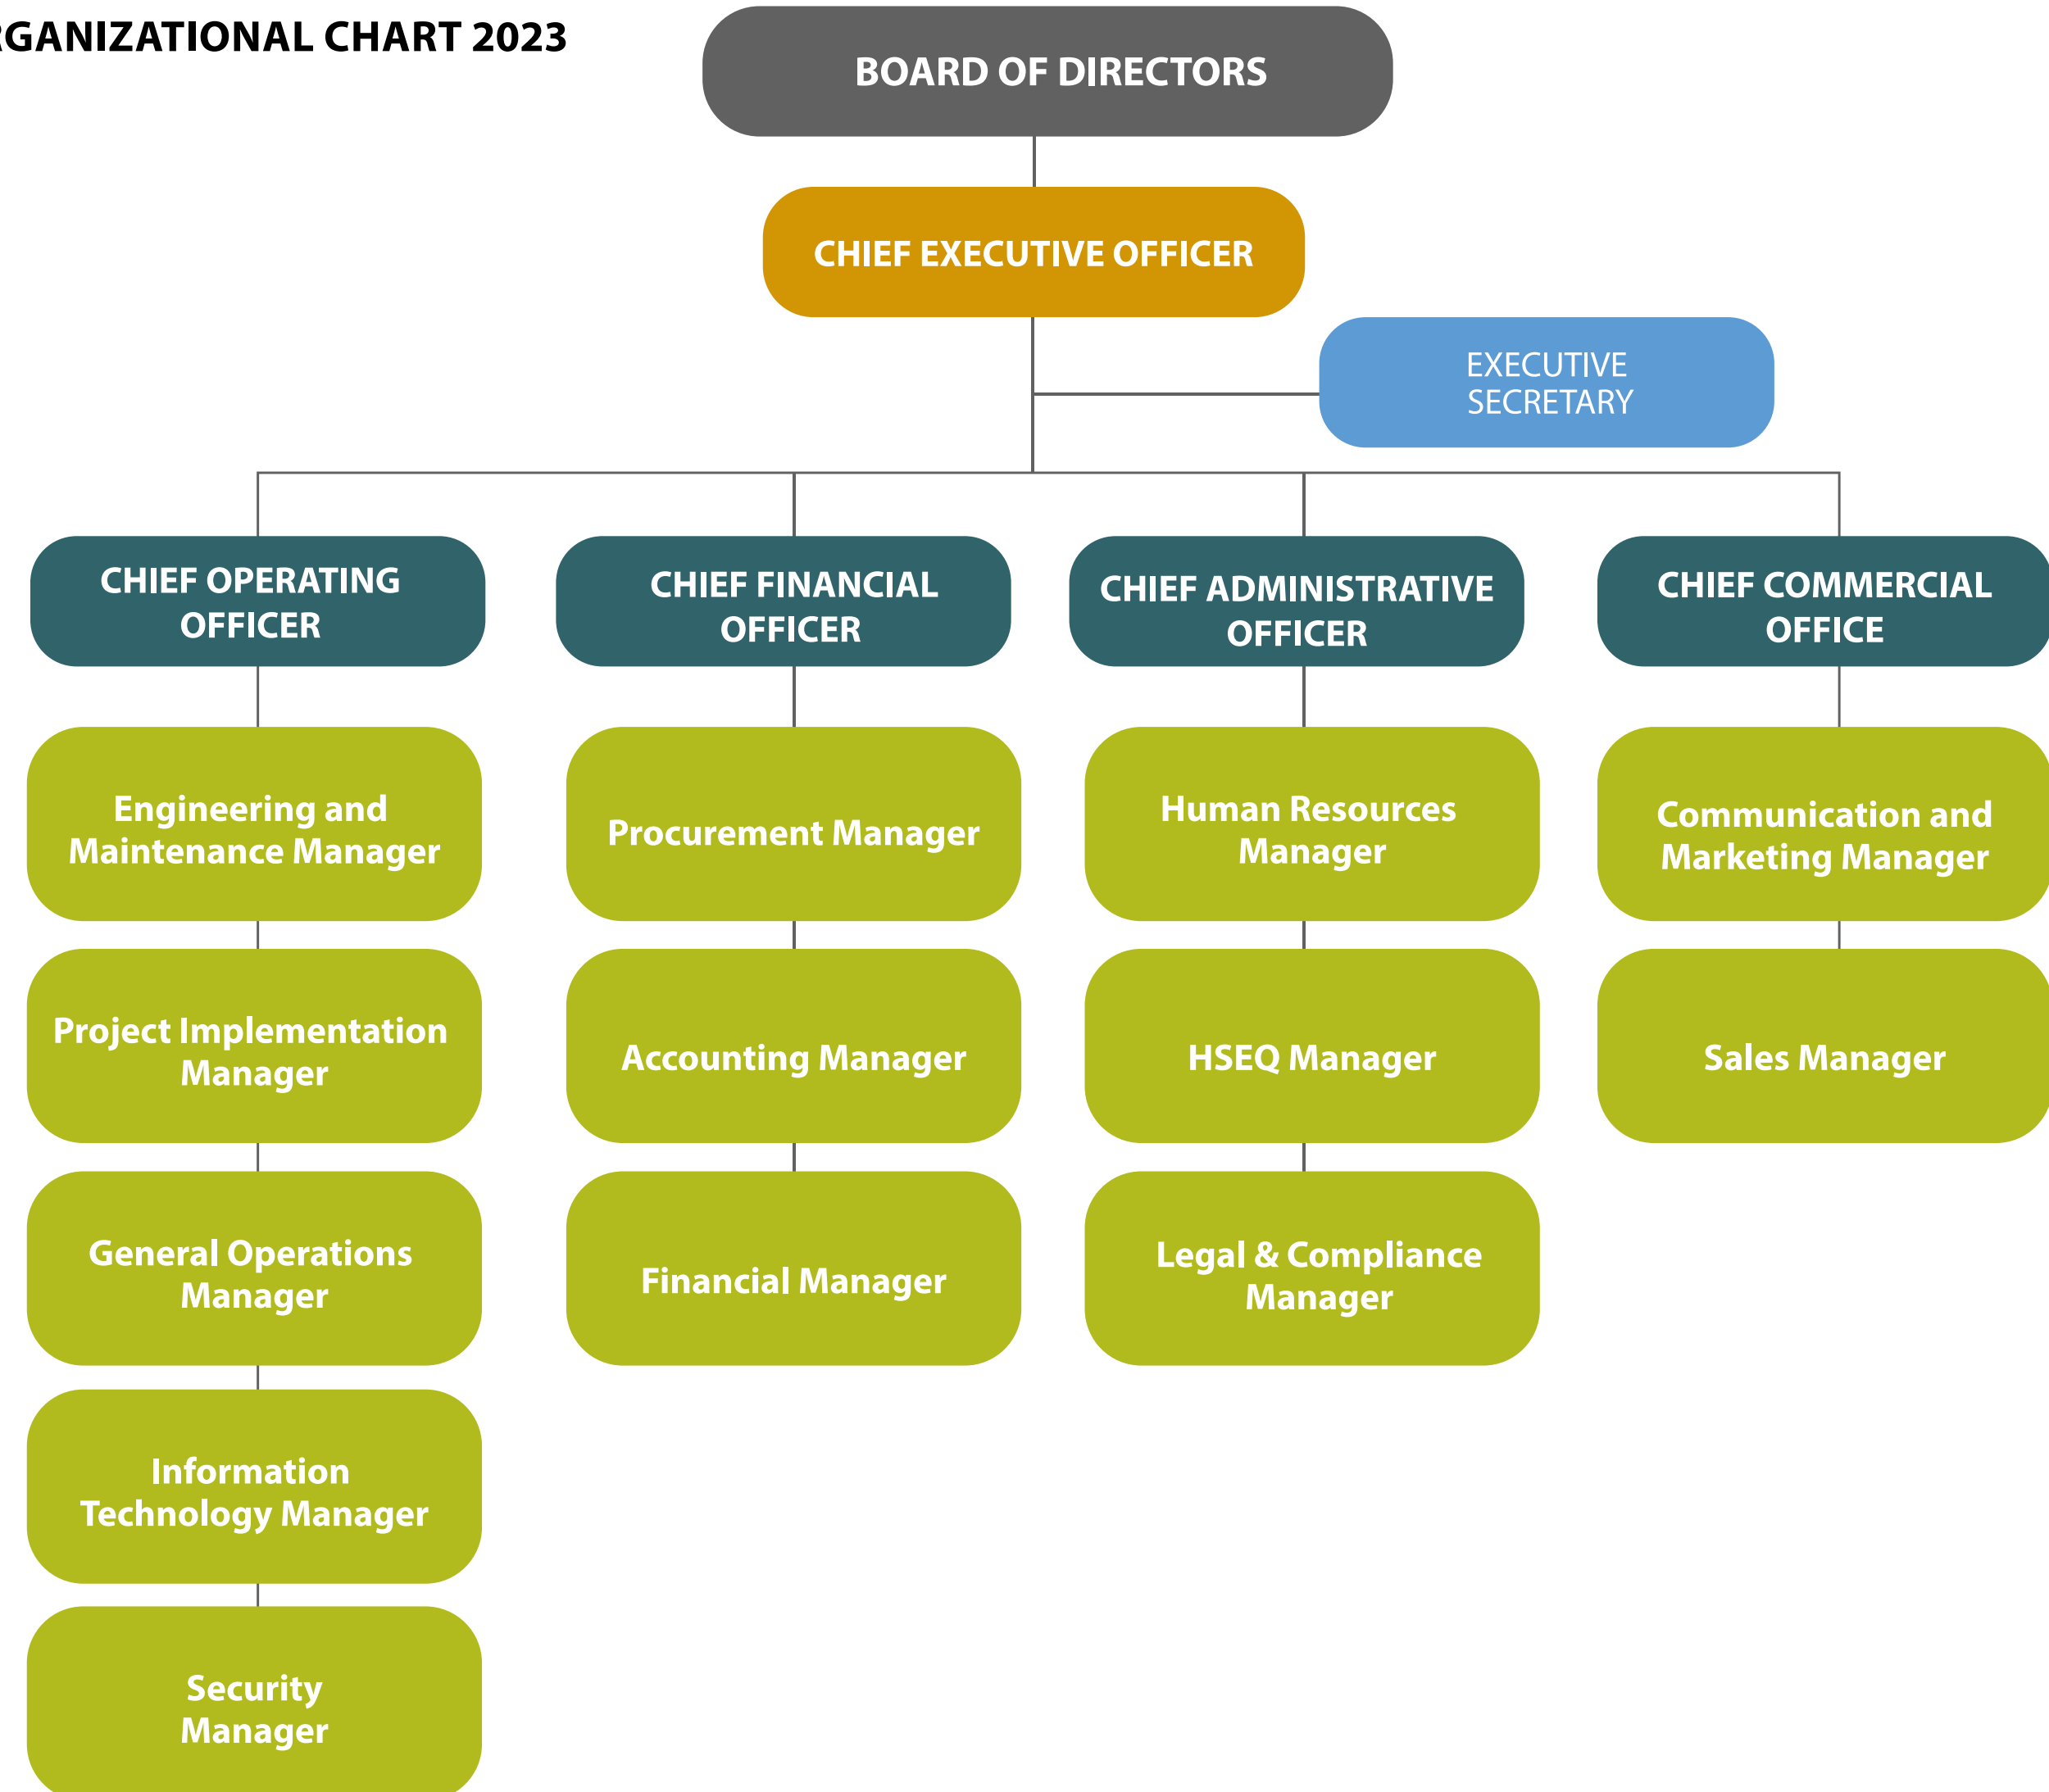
RGANIZATIONAL CHART 2023

BOARD OF DIRECTORS

CHIEF EXECUTIVE OFFICER

EXECUTIVE SECRETARY

CHIEF OPERATING OFFICER

Engineering and Maintenance Manager

Project Implementation Manager

General Operations Manager

Information Technology Manager

Security Manager

CHIEF FINANCIAL OFFICER

Procurement Manager

Accounting Manager

Financial Manager

CHIEF ADMINISTRATIVE OFFICER

Human Resources Manager

HSEQ Manager

Legal & Compliance Manager

CHIEF COMMERCIAL OFFICE

Communication and Marketing Manager

Sales Manager